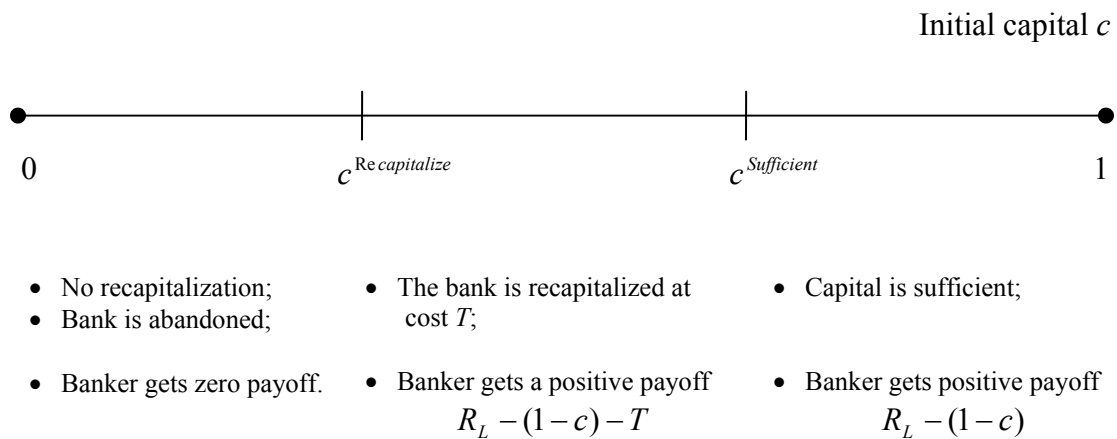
Initial capital $c$

0

$c^{\text{Re}\,capitalize}$

$c^{Sufficient}$

1

- No recapitalization;
- Bank is abandoned;
- Banker gets zero payoff.

- The bank is recapitalized at cost $T$;
- Banker gets a positive payoff $R_L - (1-c) - T$

- Capital is sufficient;
- Banker gets positive payoff $R_L - (1-c)$